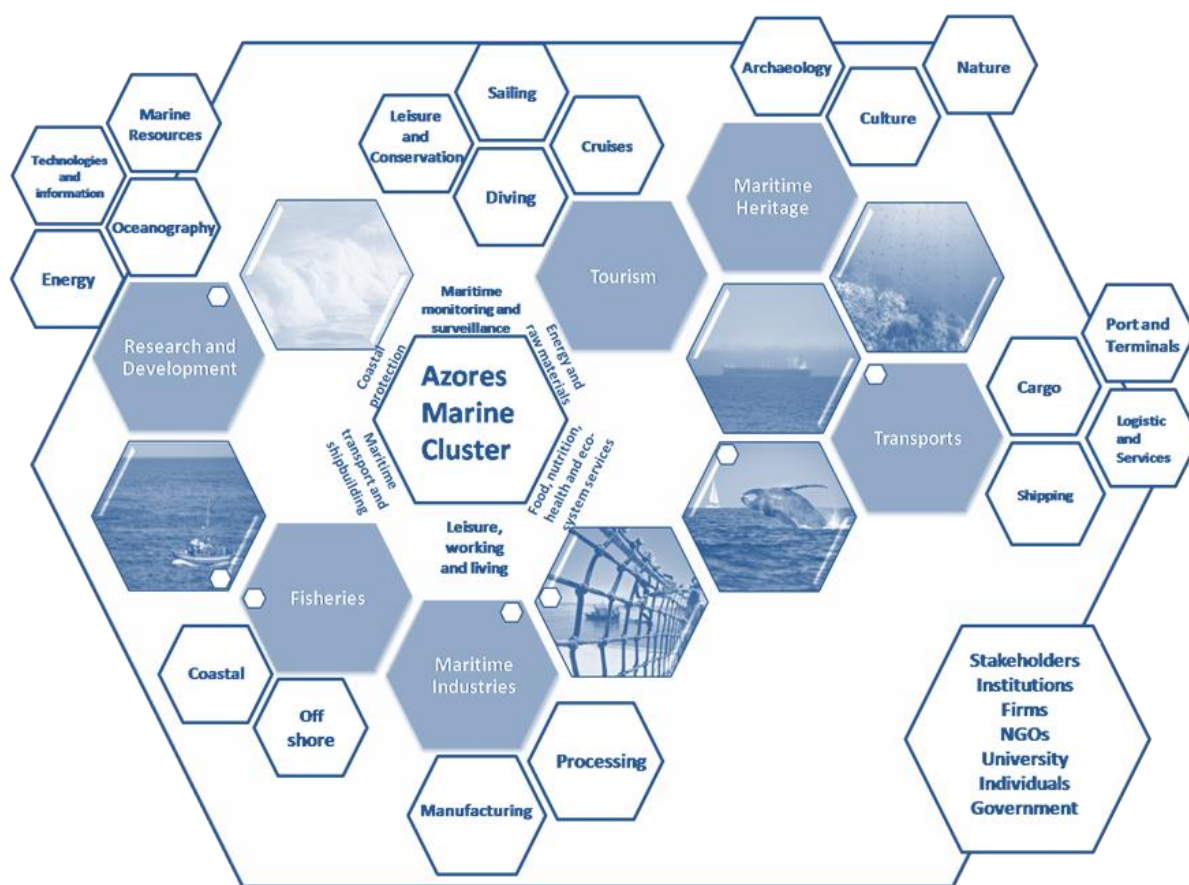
Marine Resources

Technologies and information

Oceanography

Energy

Sailing

Leisure and Conservation

Cruises

Diving

Archaeology

Nature

Culture

Maritime Heritage

Tourism

Research and Development

Maritime monitoring and surveillance

Energy and raw materials

Coastal protection

Azores Marine Cluster

Maritime transport and shipbuilding

Food, nutrition, health and eco-system services

Leisure, working and living

Port and Terminals

Cargo

Logistic and Services

Transports

Shipping

Fisheries

Coastal

Off shore

Maritime Industries

Processing

Manufacturing

Stakeholders
Institutions
Firms
NGOs
University
Individuals
Government